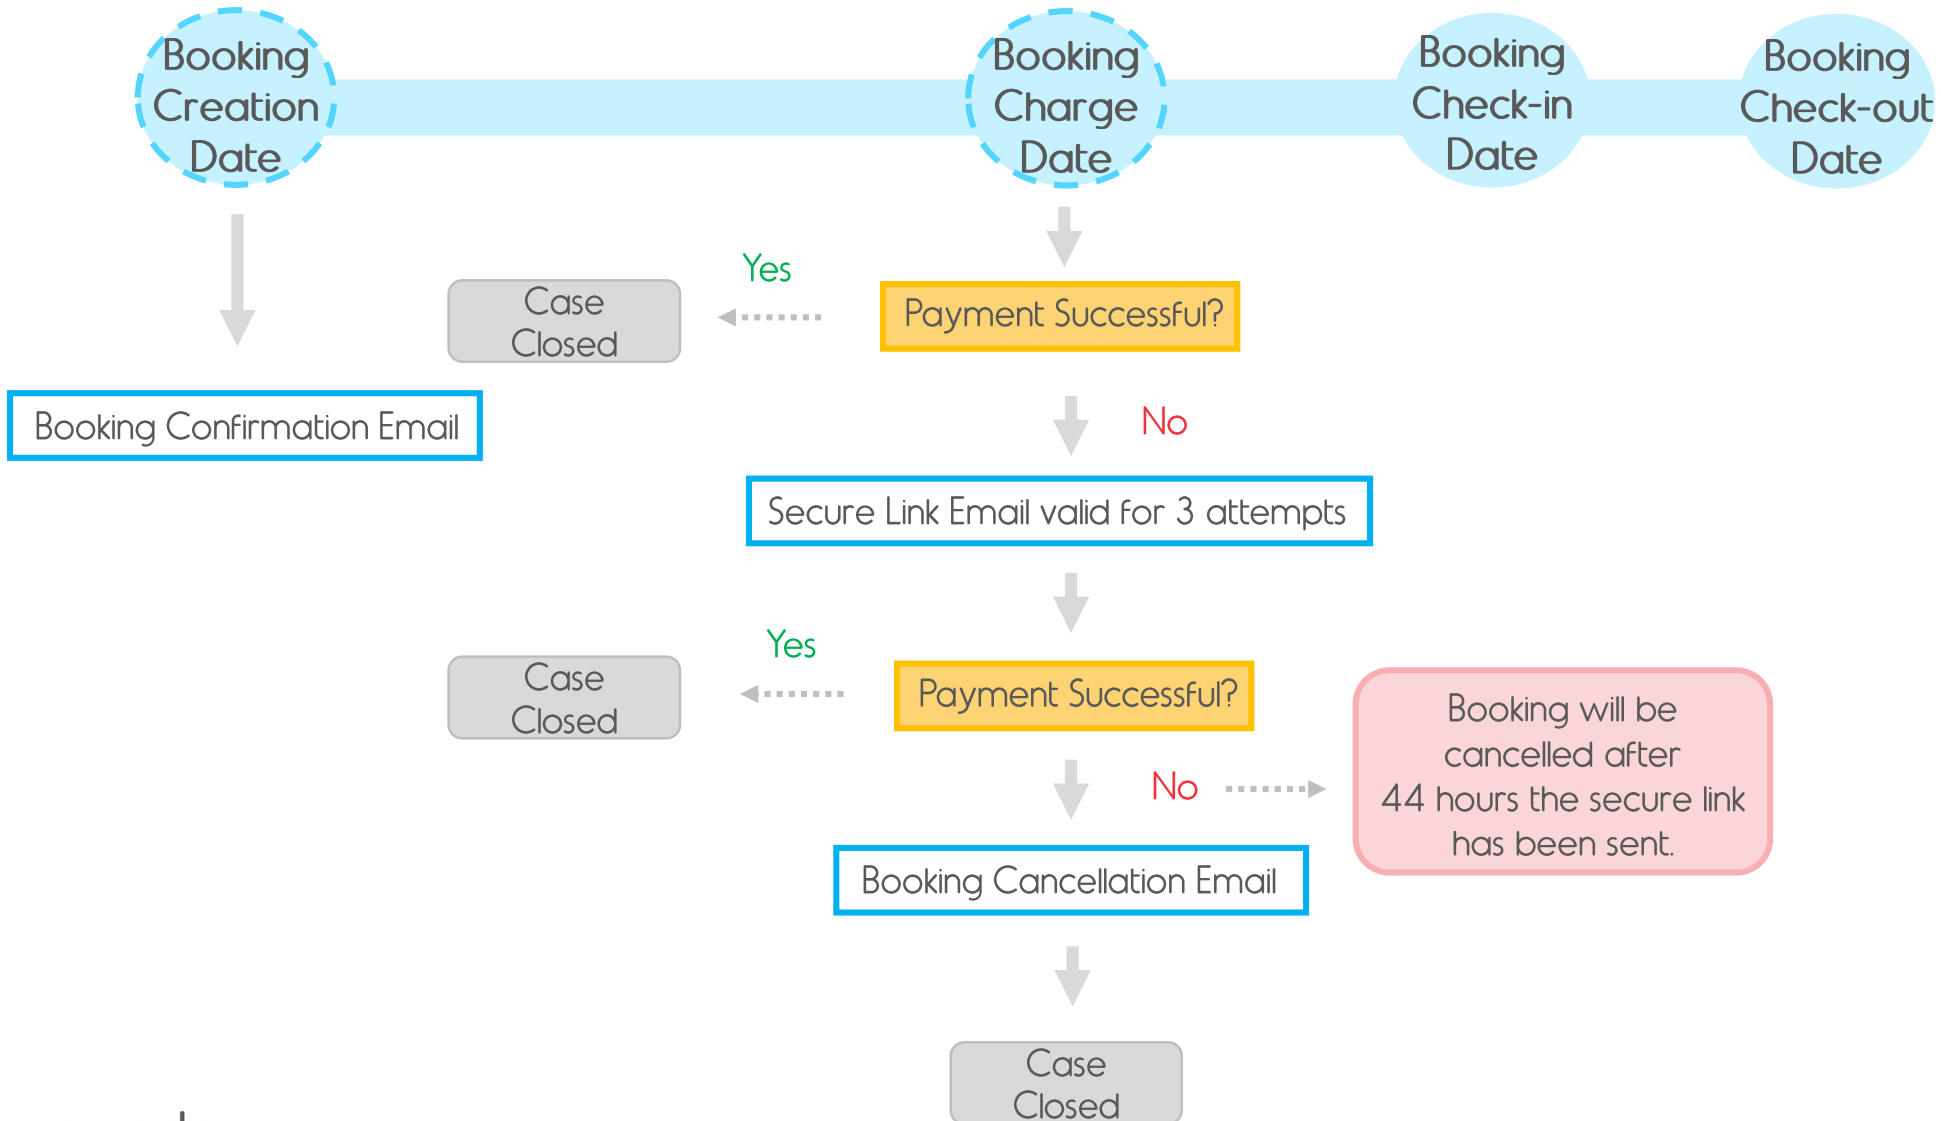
Booking Creation Date

Booking Charge Date

Booking Check-in Date

Booking Check-out Date

Booking Confirmation Email

Yes

Case Closed

Payment Successful?

No

Secure Link Email valid for 3 attempts

Yes

Case Closed

Payment Successful?

No

Booking will be cancelled after 44 hours the secure link has been sent.

Booking Cancellation Email

Case Closed